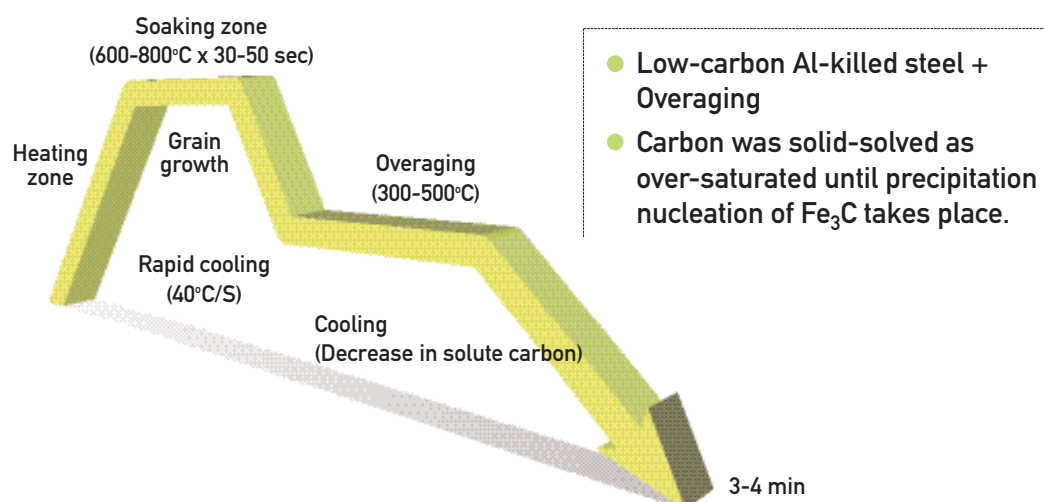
Soaking zone
(600-800°C x 30-50 sec)

Heating zone

Grain growth

Overaging
(300-500°C)

Rapid cooling
(40°C/S)

Cooling
(Decrease in solute carbon)

3-4 min

- Low-carbon Al-killed steel + Overaging
- Carbon was solid-solved as over-saturated until precipitation nucleation of $Fe_3C$ takes place.